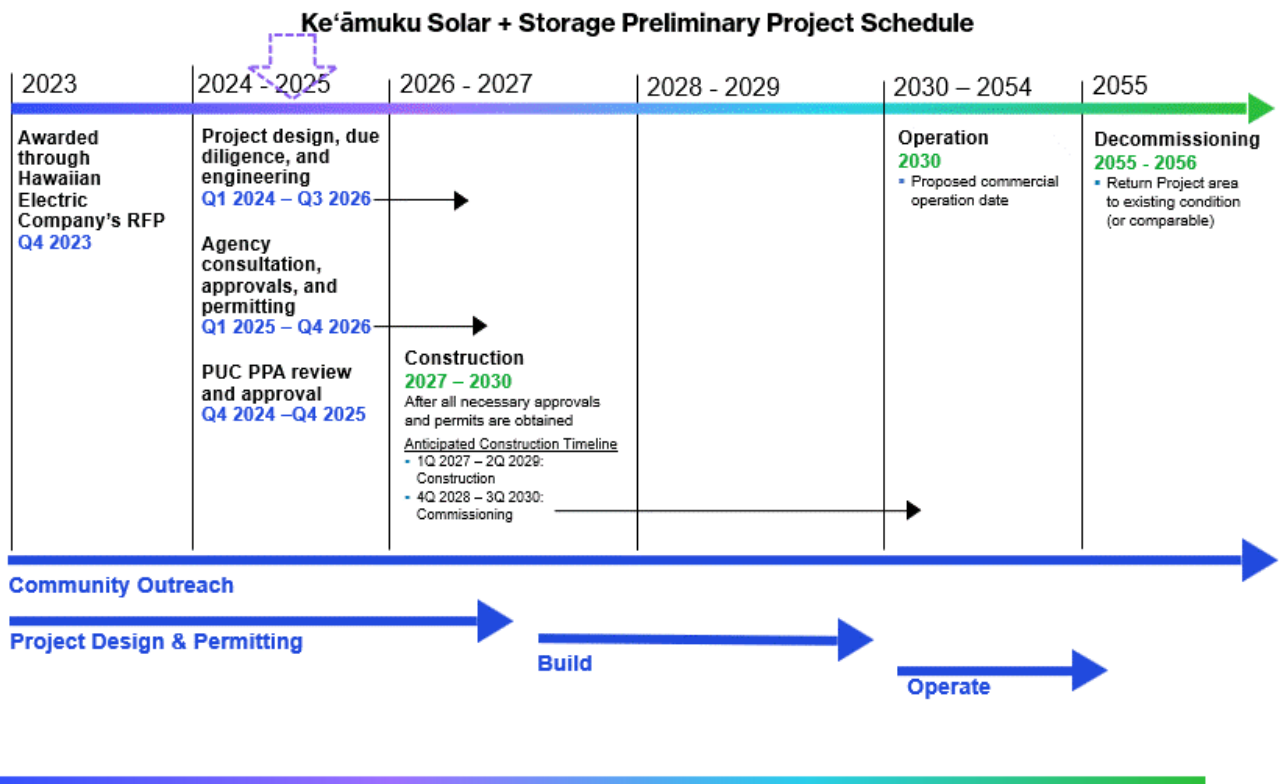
Keʻāmuku Solar + Storage Preliminary Project Schedule

2023

Awarded through Hawaiian Electric Company's RFP
Q4 2023

2024 - 2025

Project design, due diligence, and engineering
Q1 2024 – Q3 2026

Agency consultation, approvals, and permitting
Q1 2025 – Q4 2026

PUC PPA review and approval
Q4 2024 –Q4 2025

2026 - 2027

Construction
2027 – 2030
After all necessary approvals and permits are obtained

Anticipated Construction Timeline
- 1Q 2027 – 2Q 2029: Construction
- 4Q 2028 – 3Q 2030: Commissioning

2028 - 2029

2030 – 2054

Operation
2030
- Proposed commercial operation date

2055

Decommissioning
2055 - 2056
- Return Project area to existing condition (or comparable)

Community Outreach

Project Design & Permitting

Build

Operate